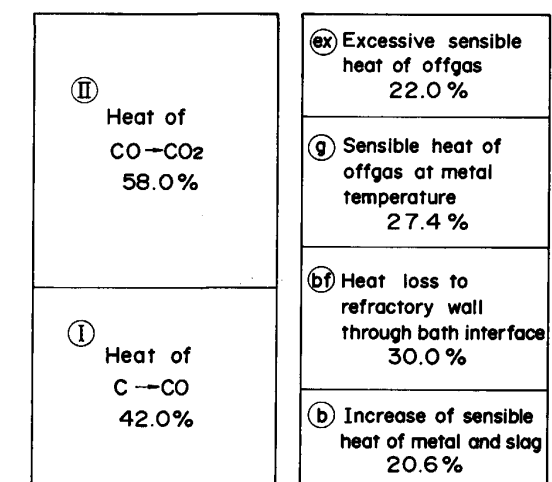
Ⅱ Heat of $CO \rightarrow CO_2$ 58.0%

Ⅰ Heat of $C \rightarrow CO$ 42.0%

ex Excessive sensible heat of offgas 22.0%

g Sensible heat of offgas at metal temperature 27.4%

bf Heat loss to refractory wall through bath interface 30.0%

b Increase of sensible heat of metal and slag 20.6%